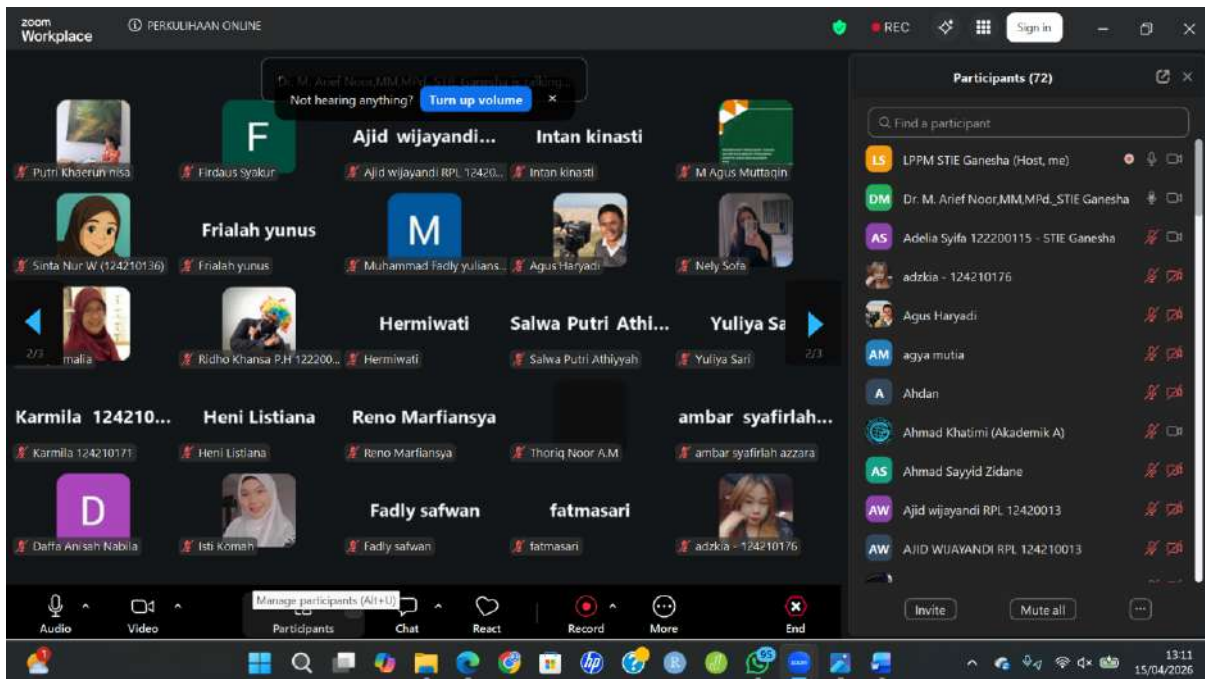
zoom Workplace

PERKULIHAAN ONLINE

REC

Sign in

Dr. M. Arief Noor,MM,MPd._STIE Ganesha is talking...

Not hearing anything? Turn up volume ×

F

Ajid wijayandi...

Intan kinasti

Putri Khaerun nisa

Firdaus Syakur

Ajid wijayandi RPL 12420...

Intan kinasti

M Agus Muttaqin

Frialah yunus

M

Sinta Nur W (124210136)

Frialah yunus

Muhammad Fadly yulians...

Agus Haryadi

Nely Sofa

Hermiwati

Salwa Putri Athi...

Yuliya Sa

2/3

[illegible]malia

Ridho Khansa P.H 122200...

Hermiwati

Salwa Putri Athiyyah

Yuliya Sari

2/3

Karmila 124210...

Heni Listiana

Reno Marfiansya

ambar syafirlah...

Karmila 124210171

Heni Listiana

Reno Marfiansya

Thoriq Noor A.M

ambar syafirlah azzara

D

Fadly safwan

fatmasari

Daffa Anisah Nabila

Isti Komah

Fadly safwan

fatmasari

adzkia - 124210176

Participants (72)

Find a participant

LS LPPM STIE Ganesha (Host, me)

DM Dr. M. Arief Noor,MM,MPd._STIE Ganesha

AS Adelia Syifa 122200115 - STIE Ganesha

adzkia - 124210176

Agus Haryadi

AM agya mutia

A Ahdan

Ahmad Khatimi (Akademik A)

AS Ahmad Sayyid Zidane

AW Ajid wijayandi RPL 12420013

AW AJID WIJAYANDI RPL 124210013

Invite

Mute all

Audio

Video

Manage participants (Alt+U)

Participants

Chat

React

Record

More

End

95

13:11

15/04/2026